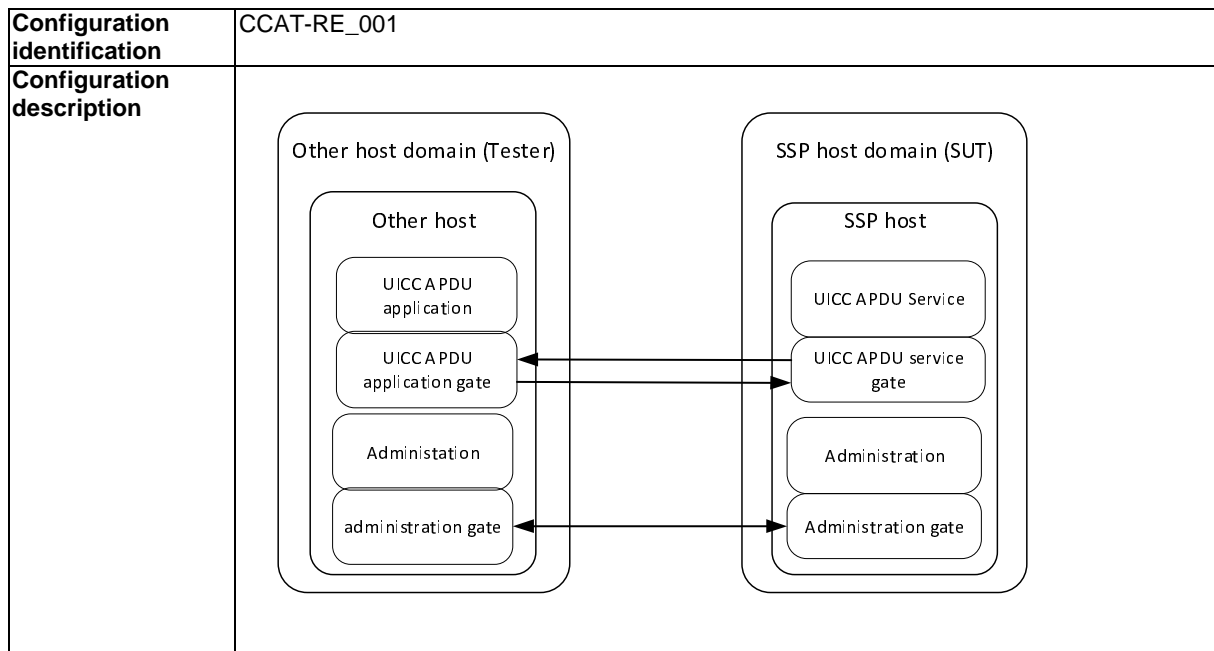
| Configuration identification | CCAT-RE_001 |
|---|---|
| Configuration description | Other host domain (Tester) Other host UICC APDU application UICC APDU application gate Administation administration gate SSP host domain (SUT) SSP host UICC APDU Service UICC APDU service gate Administration Administration gate |